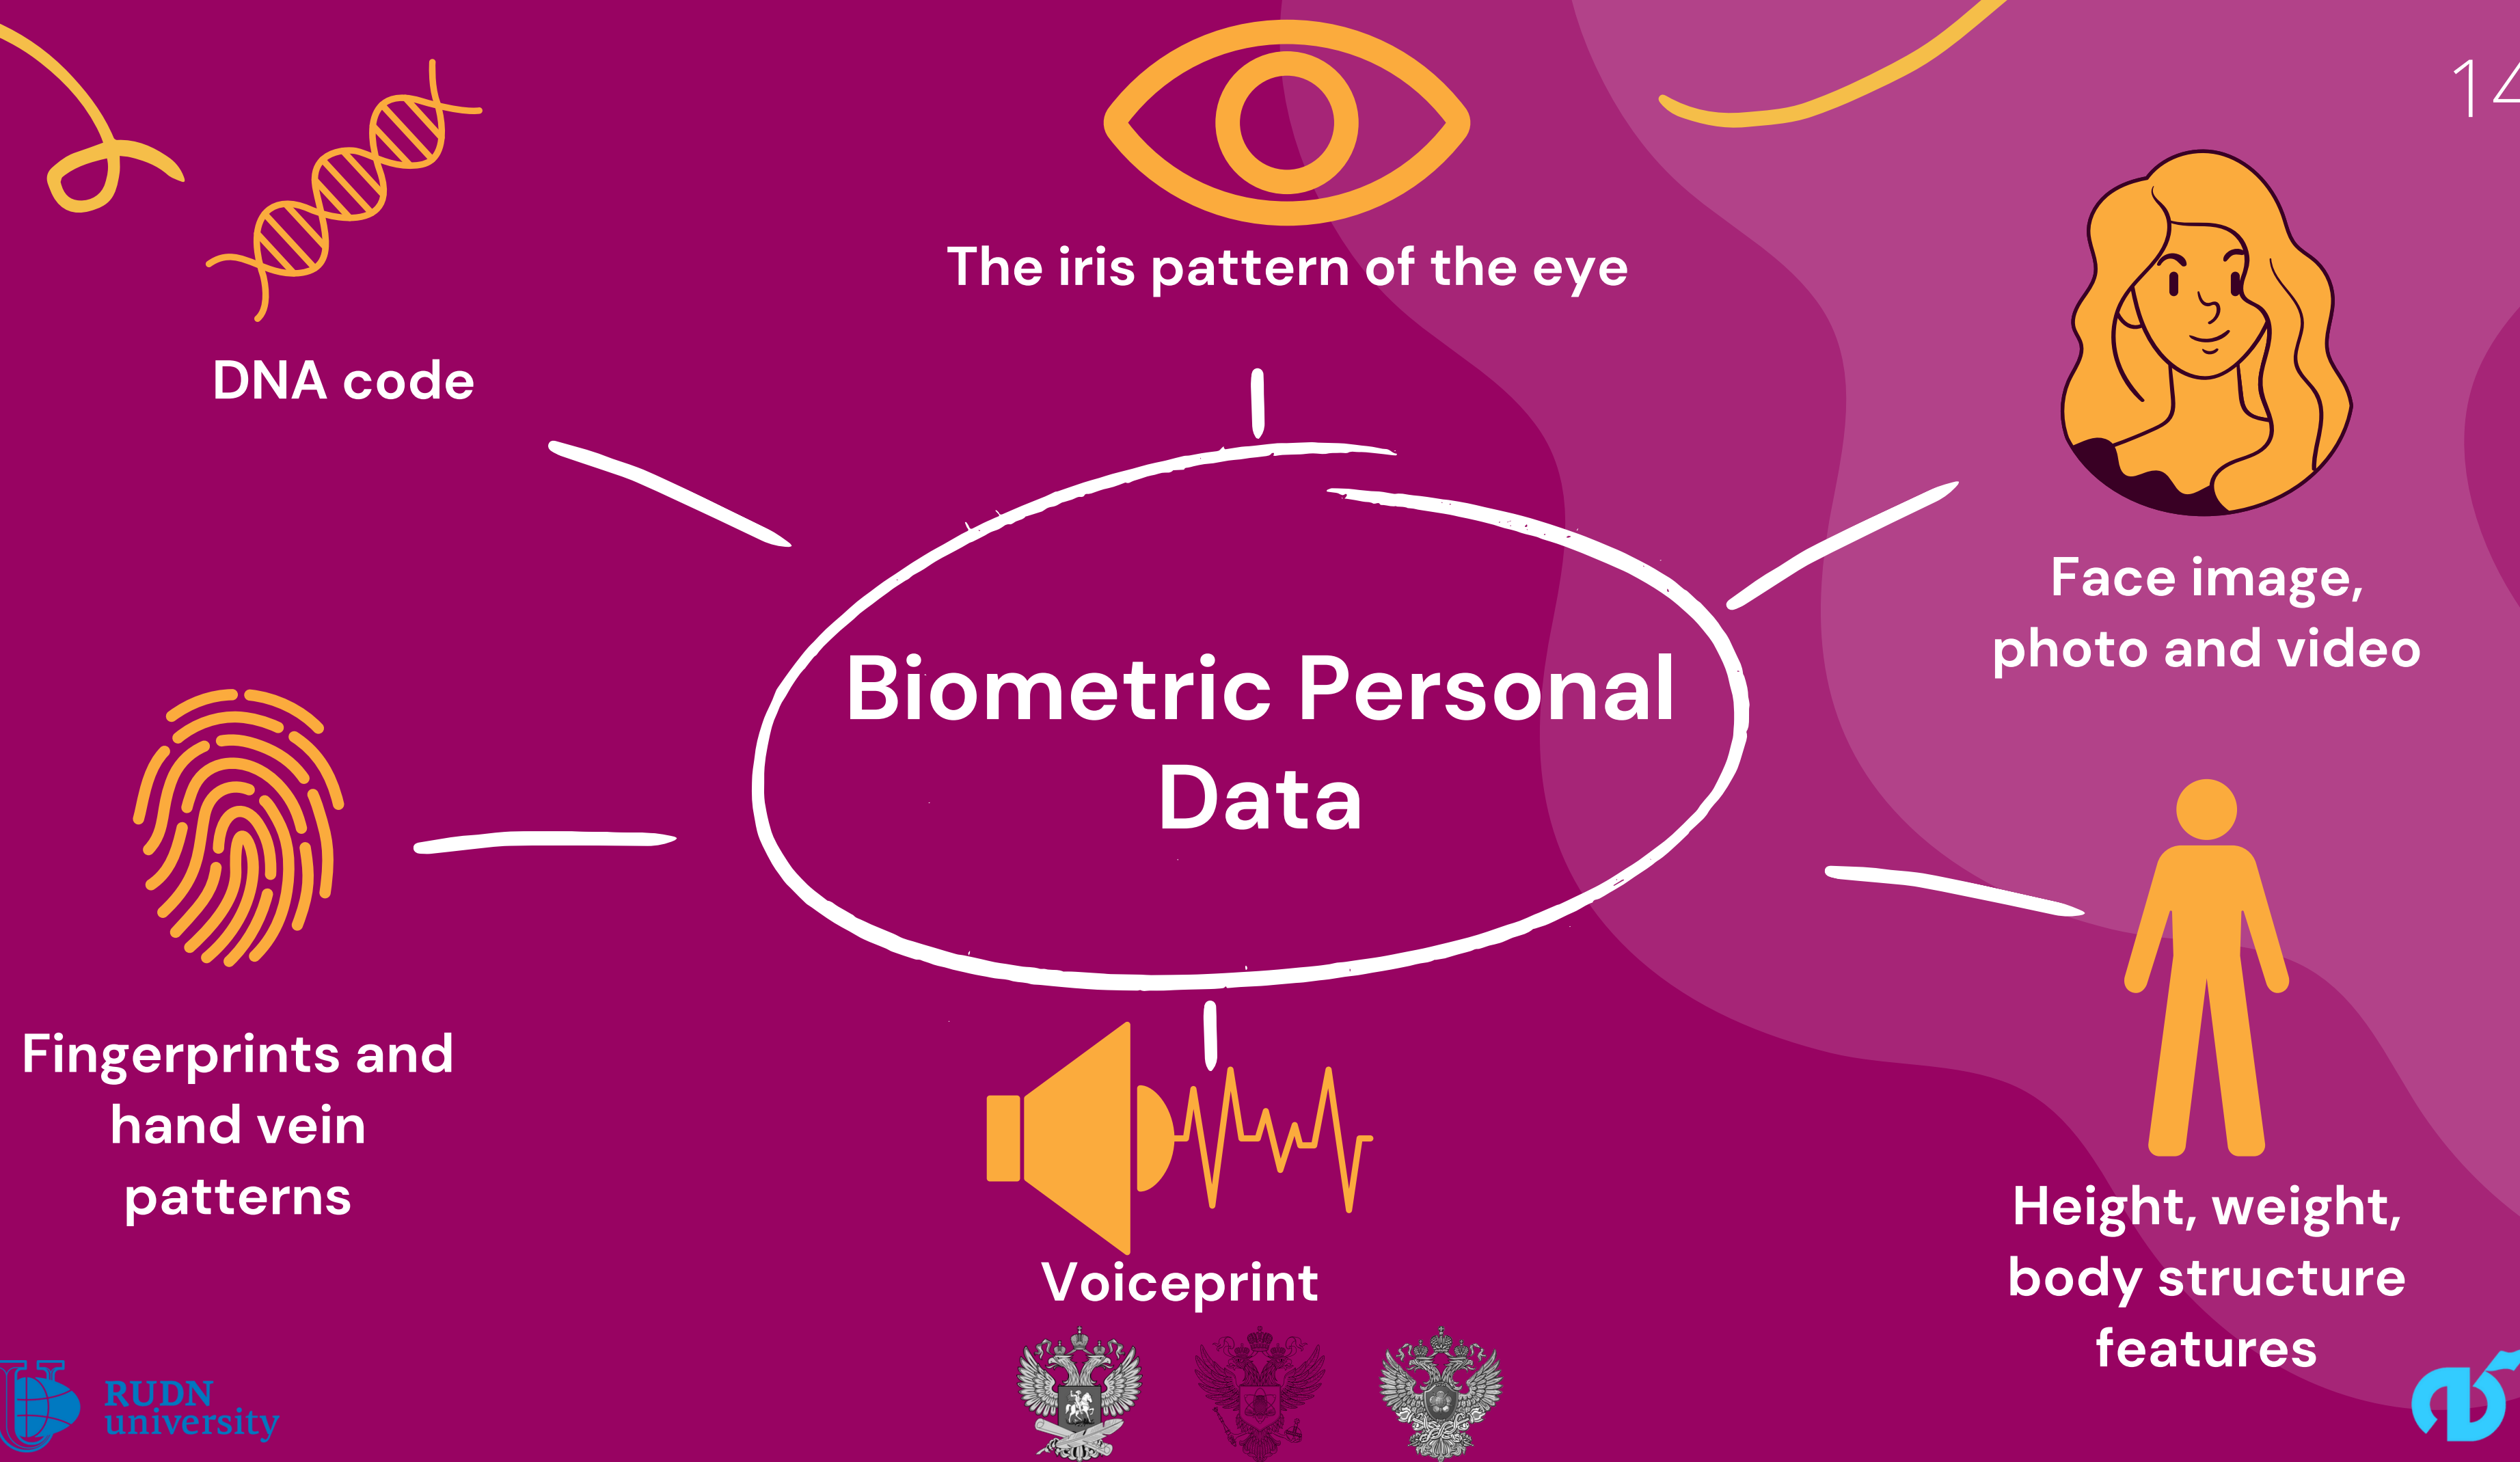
14

The iris pattern of the eye

DNA code

Face image, photo and video

Biometric Personal Data

Fingerprints and hand vein patterns

Voiceprint

Height, weight, body structure features

RUDN university